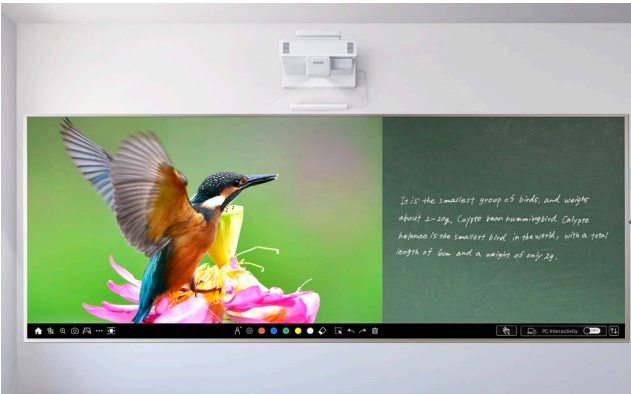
EPSON

It is the smallest group of birds, and weighs about 2-20g. Calypte baan hummingbird. Calypte helenae is the smallest bird in the world, with a total length of 6cm and a weight of only 2g.

PC Interactivity